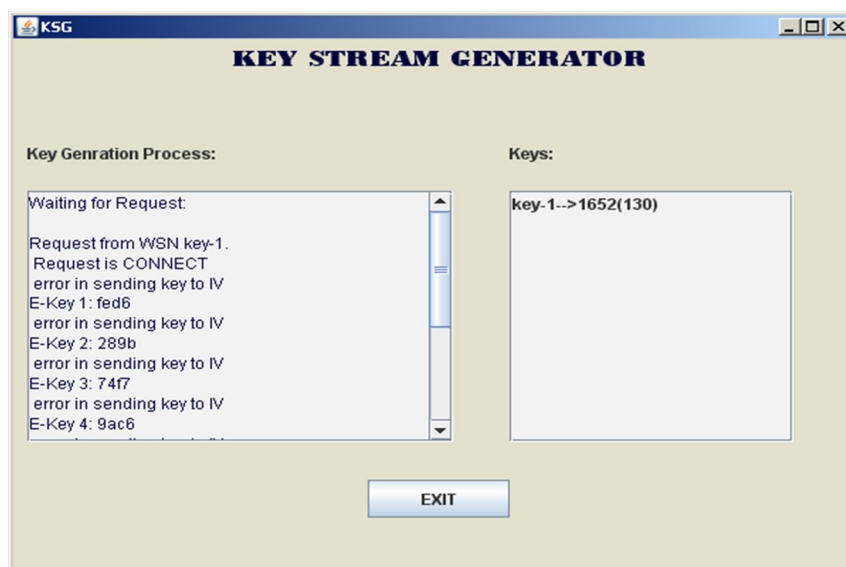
KSG

KEY STREAM GENERATOR

Key Genration Process:

Waiting for Request:

Request from WSN key-1.
Request is CONNECT
error in sending key to IV
E-Key 1: fed6
error in sending key to IV
E-Key 2: 289b
error in sending key to IV
E-Key 3: 74f7
error in sending key to IV
E-Key 4: 9ac6
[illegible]

Keys:

key-1-->1652(130)

EXIT